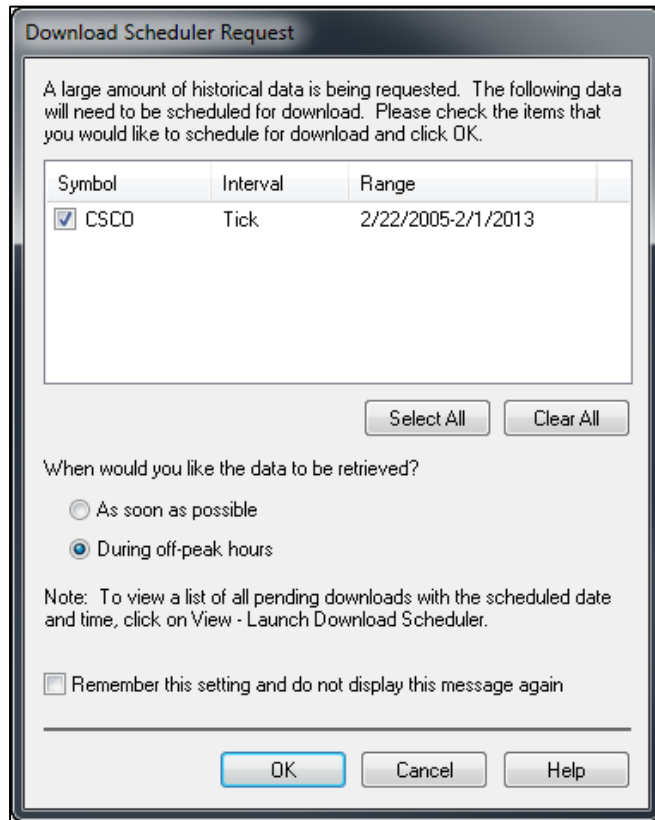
Download Scheduler Request

A large amount of historical data is being requested. The following data will need to be scheduled for download. Please check the items that you would like to schedule for download and click OK.

| Symbol | Interval | Range |
|---|---|---|
| CSCO | Tick | 2/22/2005-2/1/2013 |

Select All Clear All

When would you like the data to be retrieved?

As soon as possible

During off-peak hours

Note: To view a list of all pending downloads with the scheduled date and time, click on View - Launch Download Scheduler.

Remember this setting and do not display this message again

OK Cancel Help